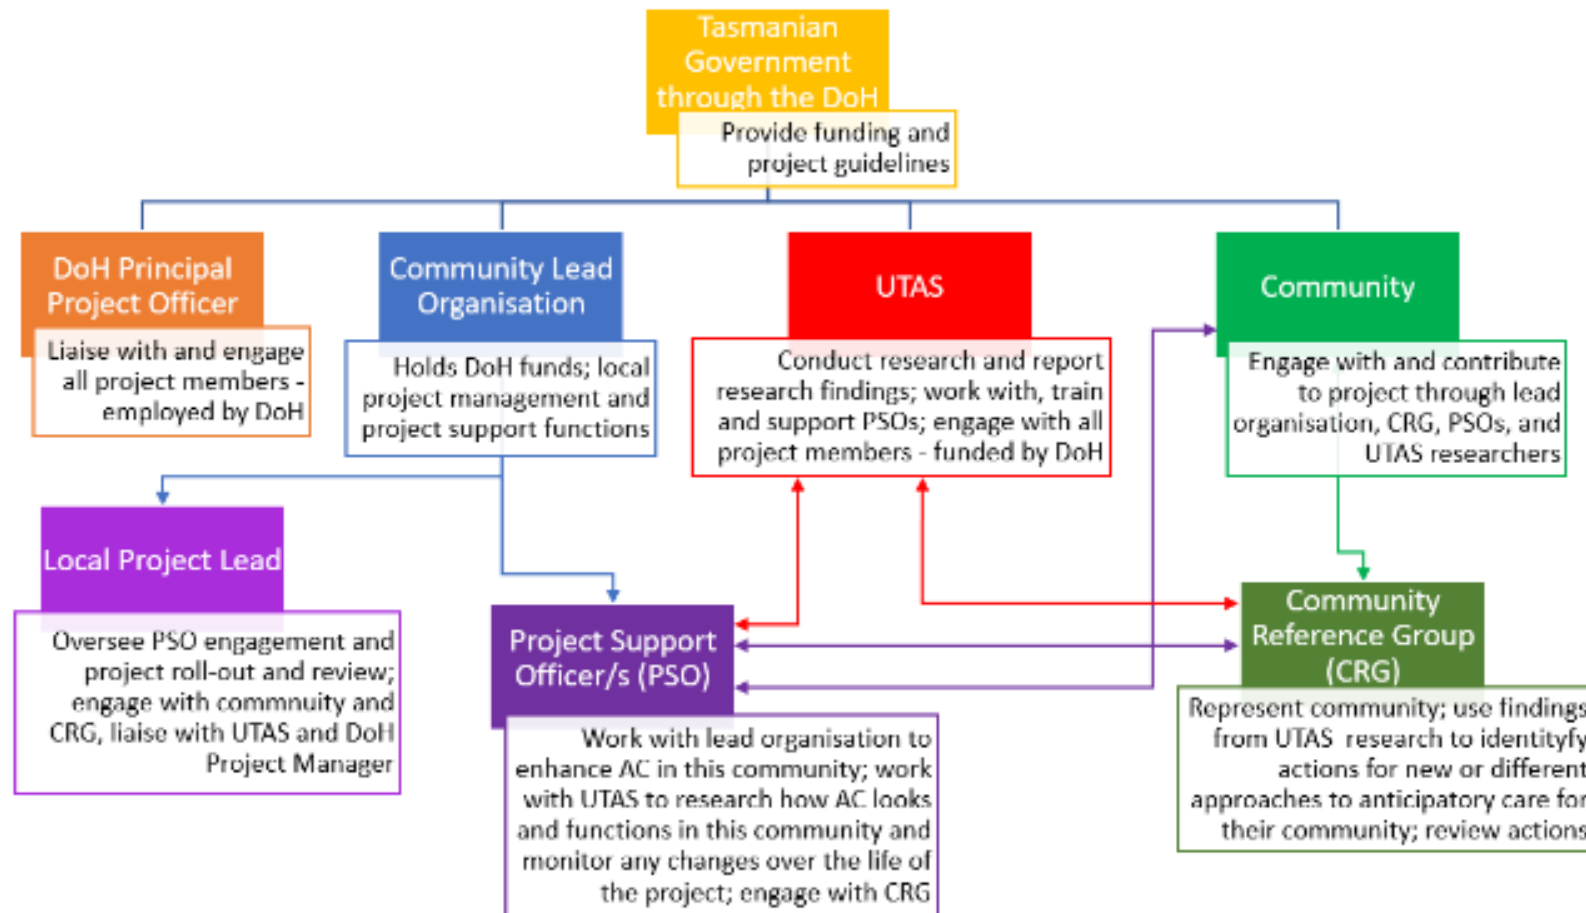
Tasmanian Government through the DoH

Provide funding and project guidelines

DoH Principal Project Officer

Liaise with and engage all project members - employed by DoH

Community Lead Organisation

Holds DoH funds; local project management and project support functions

UTAS

Conduct research and report research findings; work with, train and support PSOs; engage with all project members - funded by DoH

Community

Engage with and contribute to project through lead organisation, CRG, PSOs, and UTAS researchers

Local Project Lead

Oversee PSO engagement and project roll-out and review; engage with commnuity and CRG, liaise with UTAS and DoH Project Manager

Project Support Officer/s (PSO)

Work with lead organisation to enhance AC in this community; work with UTAS to research how AC looks and functions in this community and monitor any changes over the life of the project; engage with CRG

Community Reference Group (CRG)

Represent community; use findings from UTAS research to identityfy actions for new or different approaches to anticipatory care for their community; review actions